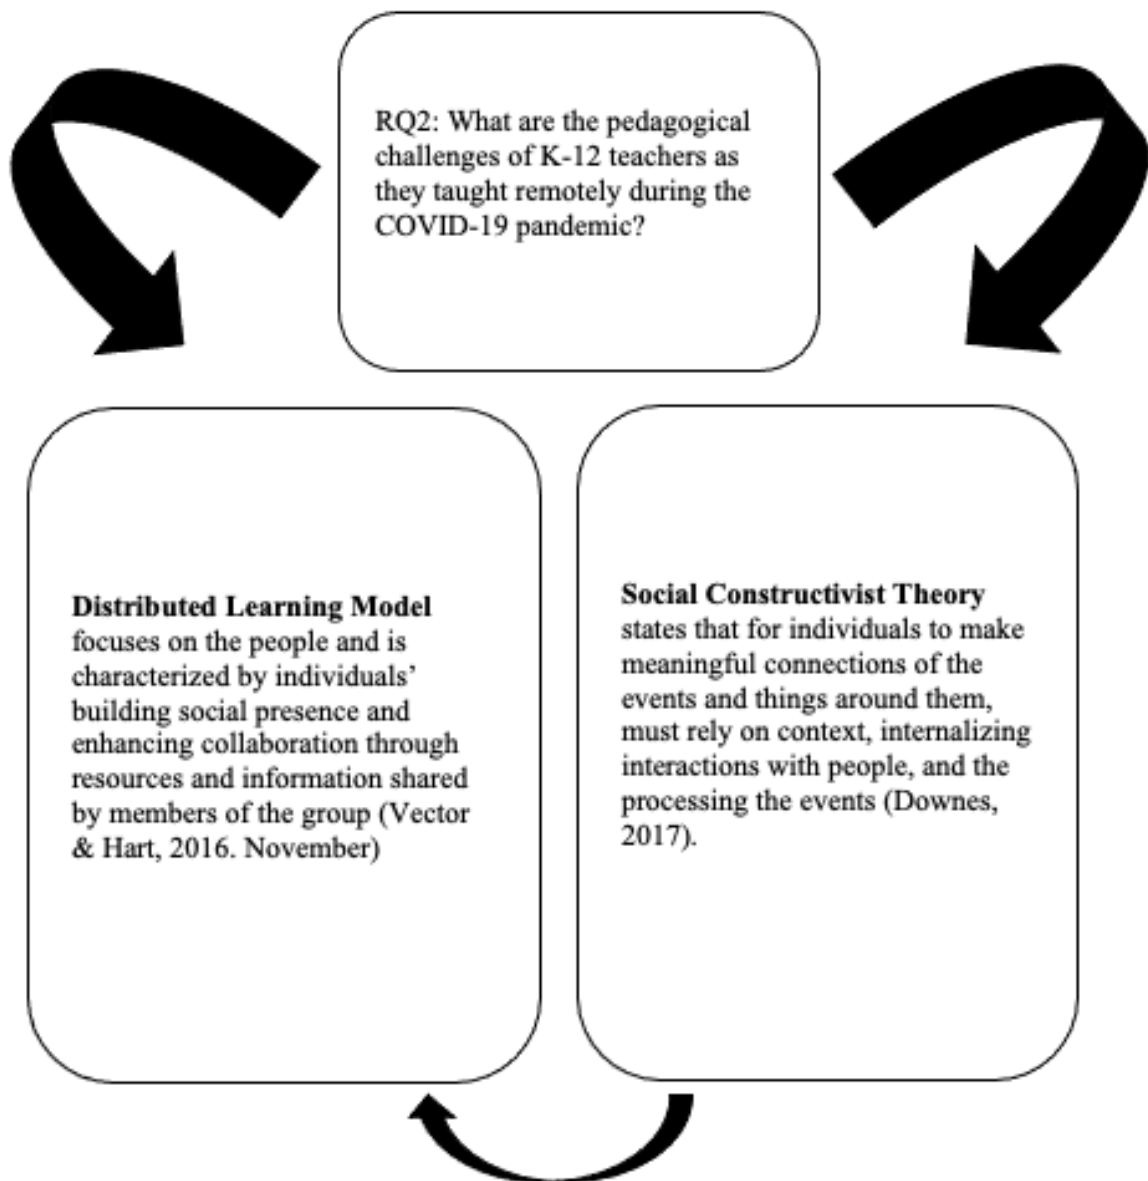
RQ2: What are the pedagogical challenges of K-12 teachers as they taught remotely during the COVID-19 pandemic?

**Distributed Learning Model** focuses on the people and is characterized by individuals' building social presence and enhancing collaboration through resources and information shared by members of the group (Vector & Hart, 2016. November)

**Social Constructivist Theory** states that for individuals to make meaningful connections of the events and things around them, must rely on context, internalizing interactions with people, and the processing the events (Downes, 2017).